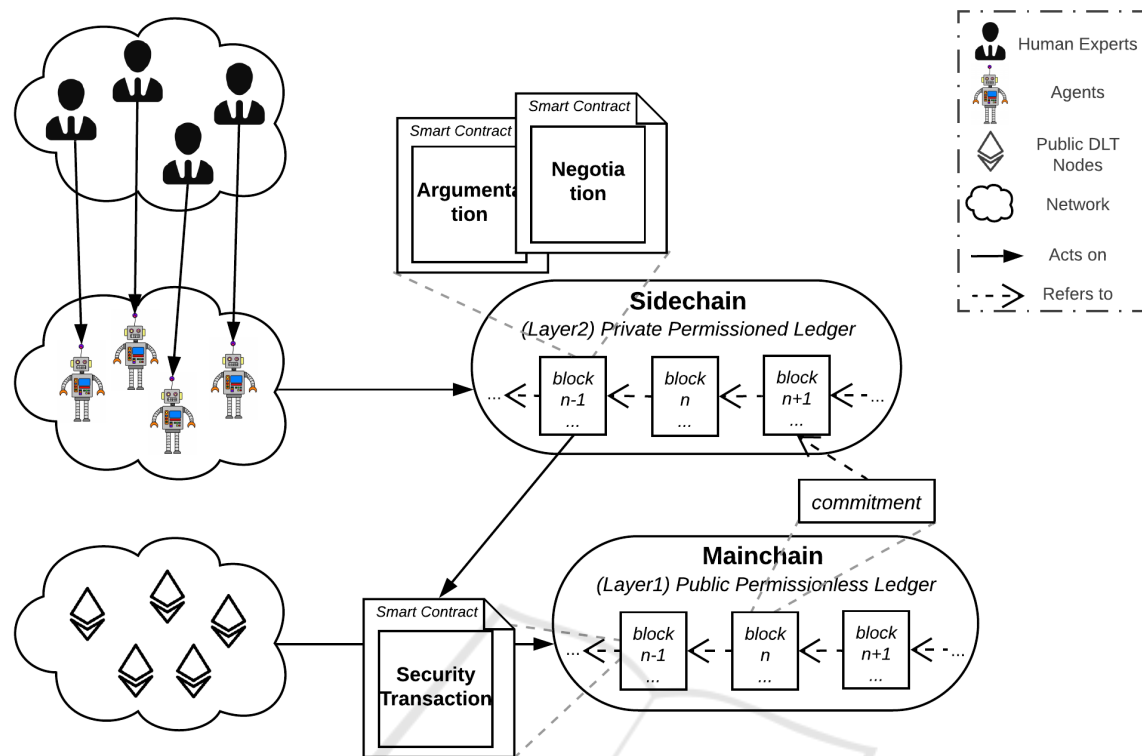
Human Experts

Agents

Public DLT Nodes

Network

Acts on

Refers to

Smart Contract

Argumentation

Smart Contract

Negotiation

Sidechain

(Layer2) Private Permissioned Ledger

...

block n-1 ...

block n ...

block n+1 ...

...

commitment

Mainchain

(Layer1) Public Permissionless Ledger

Smart Contract

Security Transaction

...

block n-1 ...

block n ...

block n+1 ...

...